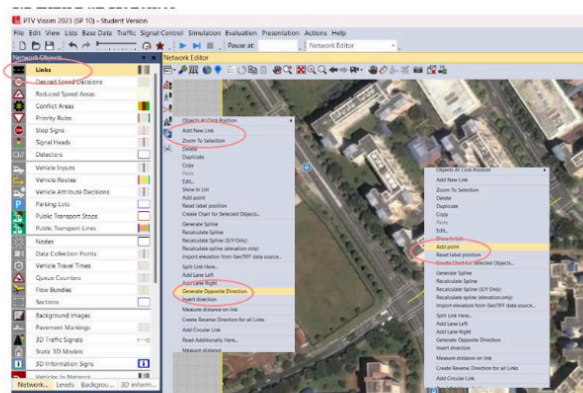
PTV Vissim 2023 (SP 10) - Student Version

File Edit View Lists Base Data Traffic Signal Control Simulation Evaluation Presentation Actions Help

Pause at: Network Editor

Network Objects

Links
Desired Speed Decisions
Reduced Speed Areas
Conflict Areas
Priority Rules
Stop Signs
Signal Heads
Detectors
Vehicle Inputs
Vehicle Routes
Vehicle Attribute Decisions
Parking Lots
Public Transport Stops
Public Transport Lines
Nodes
Data Collection Points
Vehicle Travel Times
Queue Counters
Flow Bundles
Sections
Background Images
Pavement Markings
3D Traffic Signals
Static 3D Models
3D Information Signs
Vehicles In Network

Network... Levels Backgrou... 3D Inform...

Network Editor

Objects At Click Position
Add New Link
Zoom To Selection
Delete
Duplicate
Copy
Paste
Edit...
Show In List
Add point
Reset label position
Create Chart for Selected Objects...
Generate Spline
Recalculate Spline
Recalculate Spline (X/Y Only)
Recalculate spline (elevation only)
Import elevation from GeoTIFF data source...
Split Link Here...
Add Lane Left
Add Lane Right
Generate Opposite Direction
Invert direction
Measure distance on link
Create Reverse Direction for all Links
Add Circular Link
Read Additionally Here...
Measure distance

Objects At Click Position
Add New Link
Zoom To Selection
Delete
Duplicate
Copy
Paste
Edit...
Show In List
Add point
Reset label position
Create Chart for Selected Objects...
Generate Spline
Recalculate Spline
Recalculate Spline (X/Y Only)
Recalculate spline (elevation only)
Import elevation from GeoTIFF data source...
Split Link Here...
Add Lane Left
Add Lane Right
Generate Opposite Direction
Invert direction
Measure distance on link
Create Reverse Direction for all Links
Add Circular Link